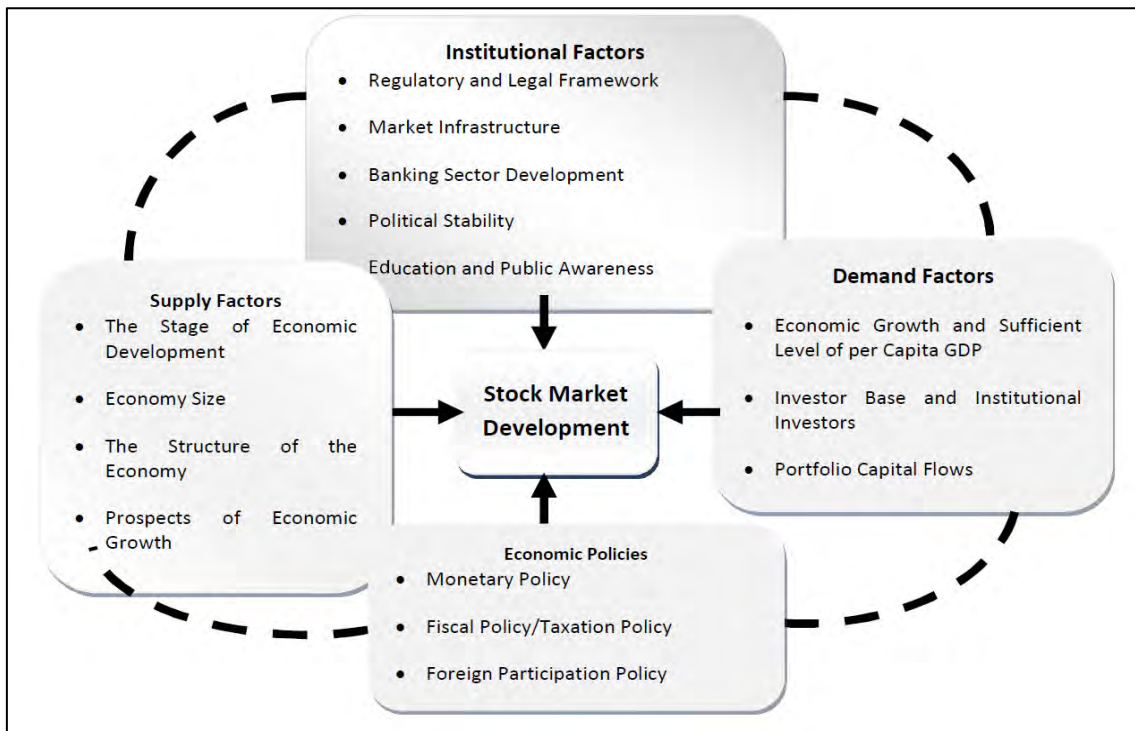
Institutional Factors
- Regulatory and Legal Framework
- Market Infrastructure
- Banking Sector Development
- Political Stability
- Education and Public Awareness

Supply Factors
- The Stage of Economic Development
- Economy Size
- The Structure of the Economy
- Prospects of Economic Growth

Stock Market Development

Demand Factors
- Economic Growth and Sufficient Level of per Capita GDP
- Investor Base and Institutional Investors
- Portfolio Capital Flows

Economic Policies
- Monetary Policy
- Fiscal Policy/Taxation Policy
- Foreign Participation Policy